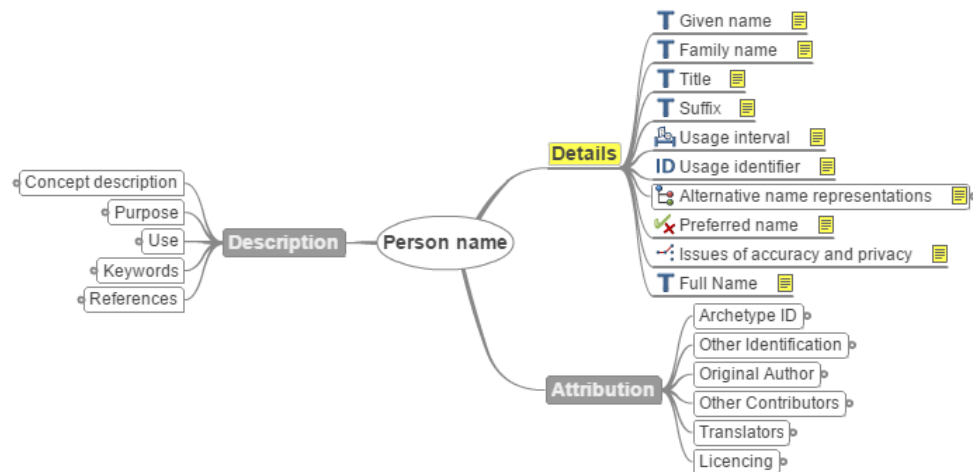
Person name

Description
Concept description
Purpose
Use
Keywords
References

Details
T Given name
T Family name
T Title
T Suffix
Usage interval
ID Usage identifier
Alternative name representations
Preferred name
Issues of accuracy and privacy
T Full Name

Attribution
Archetype ID
Other Identification
Original Author
Other Contributors
Translators
Licencing